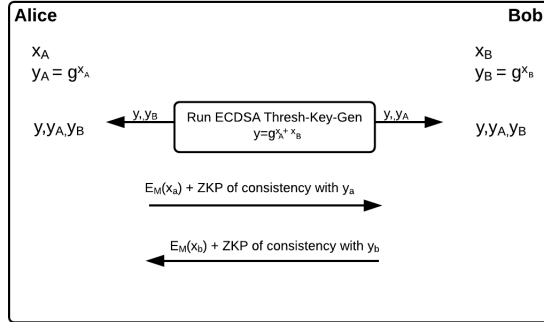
Alice

Bob

$x_A$
$y_A = g^{x_A}$

$x_B$
$y_B = g^{x_B}$

$y, y_A, y_B$

$y, y_B$

Run ECDSA Thresh-Key-Gen
$y = g^{x_A + x_B}$

$y, y_A$

$y, y_A, y_B$

$E_M(x_a)$ + ZKP of consistency with $y_a$

$E_M(x_b)$ + ZKP of consistency with $y_b$